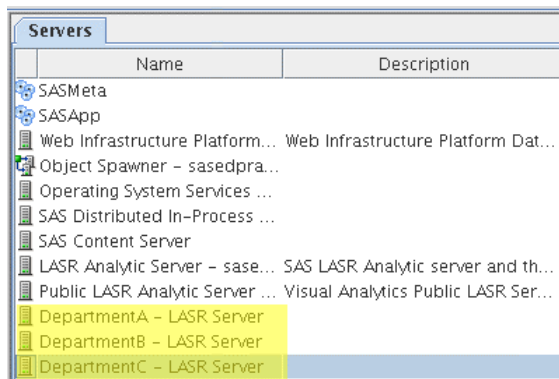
Servers

| Name | Description |
|---|---|
| SASMeta | |
| SASApp | |
| Web Infrastructure Platform... | Web Infrastructure Platform Dat... |
| Object Spawner - sasedpra... | |
| Operating System Services ... | |
| SAS Distributed In-Process ... | |
| SAS Content Server | |
| LASR Analytic Server - sase... | SAS LASR Analytic server and th... |
| Public LASR Analytic Server ... | Visual Analytics Public LASR Ser... |
| DepartmentA - LASR Server | |
| DepartmentB - LASR Server | |
| DepartmentC - LASR Server | |